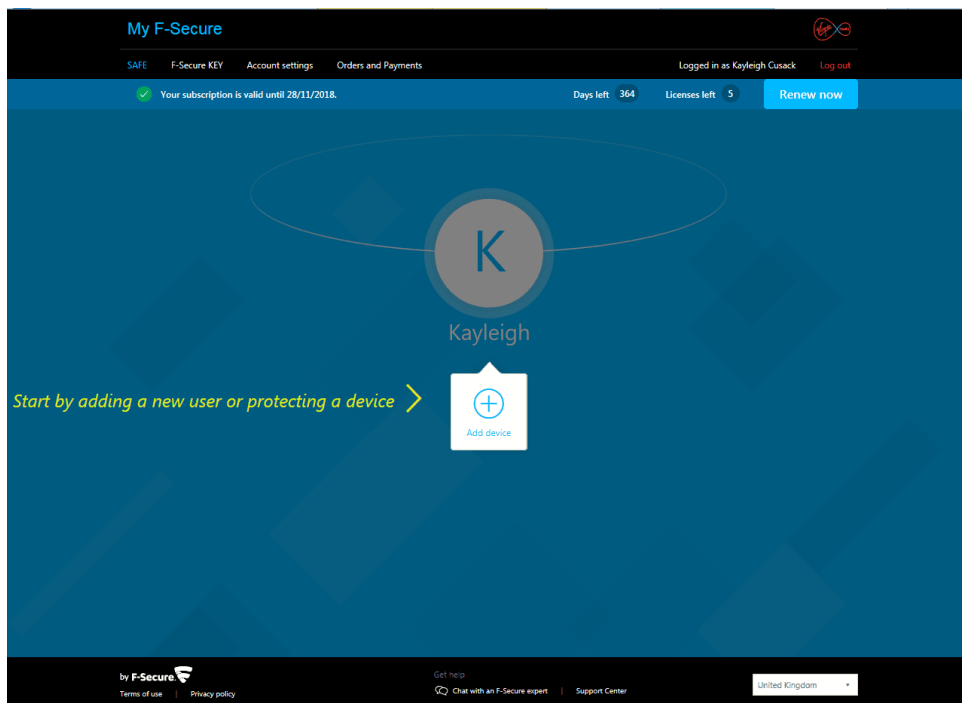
My F-Secure

SAFE F-Secure KEY Account settings Orders and Payments

Logged in as Kayleigh Cusack Log out

Your subscription is valid until 28/11/2018.

Days left 364 Licenses left 5 Renew now

K

Kayleigh

Start by adding a new user or protecting a device

Add device

by F-Secure

Terms of use | Privacy policy

Get help

Chat with an F-Secure expert | Support Center

United Kingdom